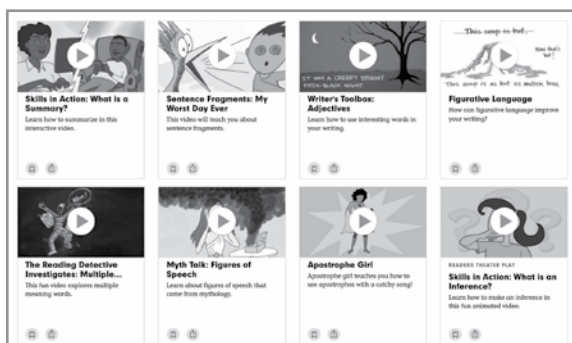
Skills in Action: What is a Summary?
Learn how to summarize in this interactive video.

Sentence Fragments: My Worst Day Ever
This video will teach you about sentence fragments.

IT WAS A CREEPY DESERT PITCH-BLACK NIGHT
Writer's Toolbox: Adjectives
Learn how to use interesting words in your writing.

This soup is so hot... Now that's hot! ...as hot as molten lava.
Figurative Language
How can figurative language improve your writing?

The Reading Detective Investigates: Multiple...
This fun video explores multiple meaning words.

Myth Talk: Figures of Speech
Learn about figures of speech that come from mythology.

Apostrophe Girl
Apostrophe girl teaches you how to use apostrophes with a catchy song!

READERS THEATER PLAY
Skills in Action: What is an Inference?
Learn how to make an inference in this fun animated video.